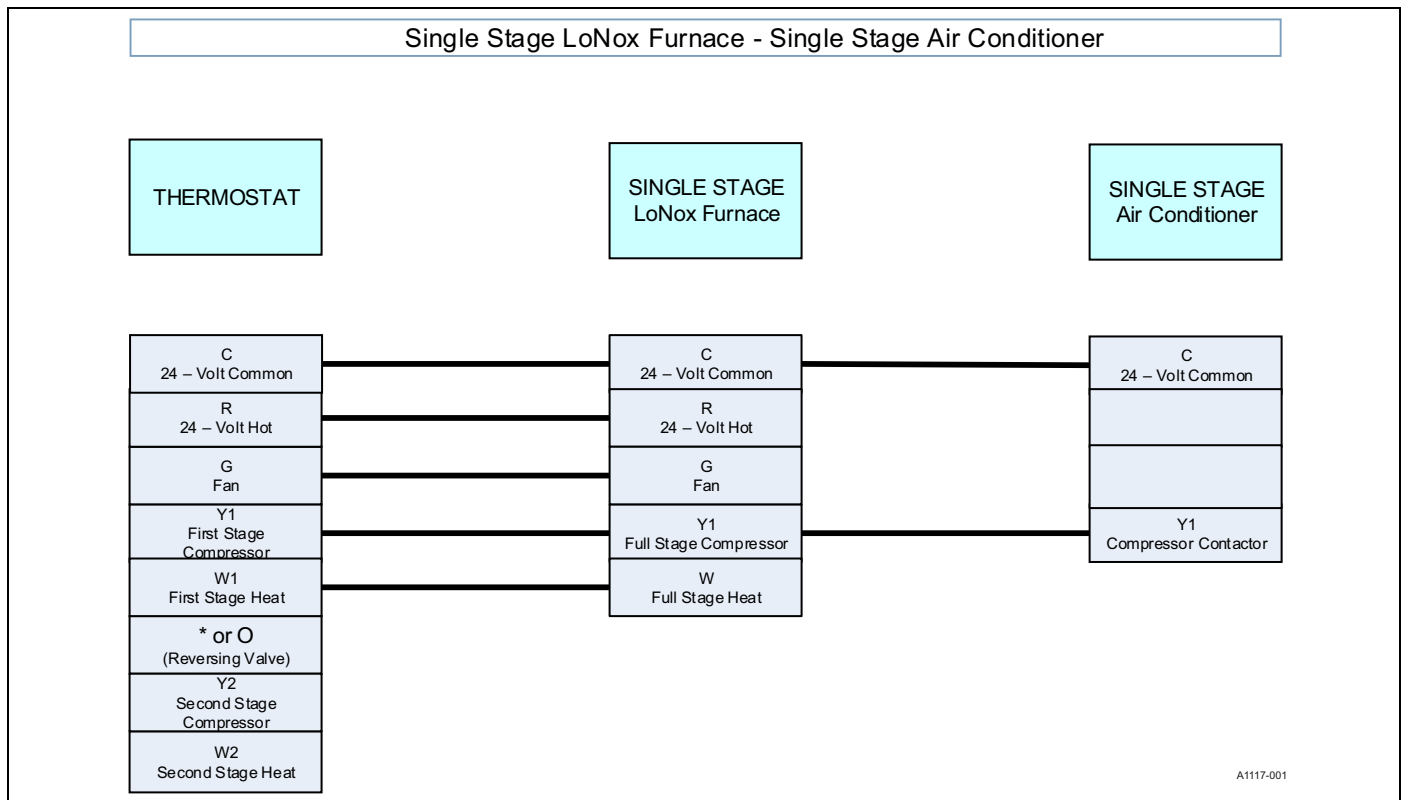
Single Stage LoNox Furnace - Single Stage Air Conditioner

THERMOSTAT

SINGLE STAGE LoNox Furnace

SINGLE STAGE Air Conditioner

C
24 – Volt Common

R
24 – Volt Hot

G
Fan

Y1
First Stage Compressor

W1
First Stage Heat

* or O
(Reversing Valve)

Y2
Second Stage Compressor

W2
Second Stage Heat

C
24 – Volt Common

R
24 – Volt Hot

G
Fan

Y1
Full Stage Compressor

W
Full Stage Heat

C
24 – Volt Common

Y1
Compressor Contactor

A1117-001